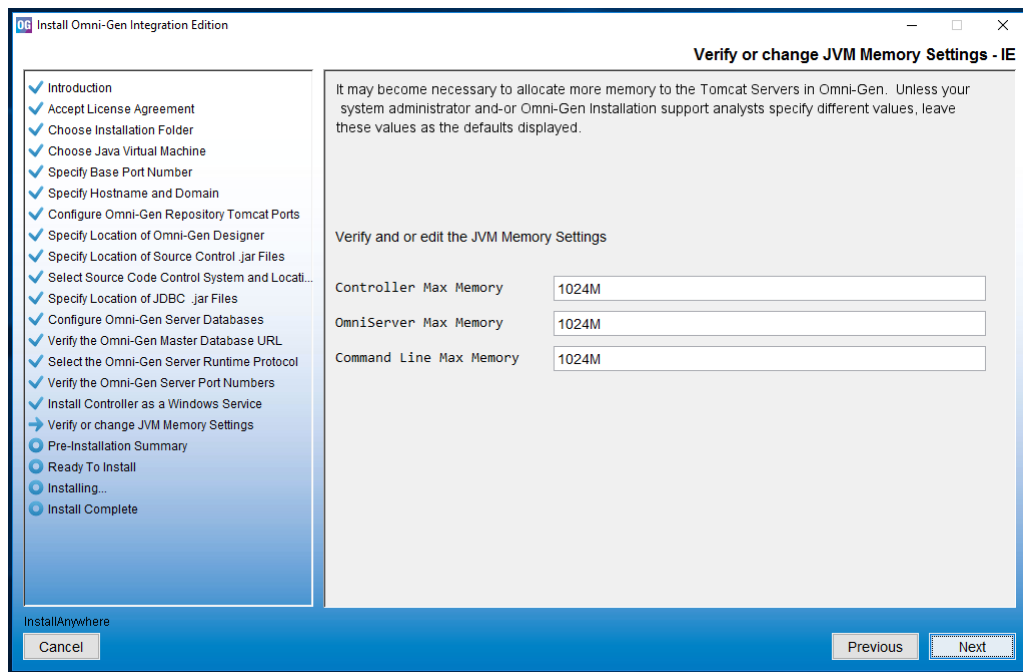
OG Install Omni-Gen Integration Edition

Verify or change JVM Memory Settings - IE

Introduction
Accept License Agreement
Choose Installation Folder
Choose Java Virtual Machine
Specify Base Port Number
Specify Hostname and Domain
Configure Omni-Gen Repository Tomcat Ports
Specify Location of Omni-Gen Designer
Specify Location of Source Control .jar Files
Select Source Code Control System and Locati...
Specify Location of JDBC .jar Files
Configure Omni-Gen Server Databases
Verify the Omni-Gen Master Database URL
Select the Omni-Gen Server Runtime Protocol
Verify the Omni-Gen Server Port Numbers
Install Controller as a Windows Service
Verify or change JVM Memory Settings
Pre-Installation Summary
Ready To Install
Installing...
Install Complete

It may become necessary to allocate more memory to the Tomcat Servers in Omni-Gen. Unless your system administrator and-or Omni-Gen Installation support analysts specify different values, leave these values as the defaults displayed.

Verify and or edit the JVM Memory Settings

| Controller Max Memory | 1024M |
|---|---|
| OmniServer Max Memory | 1024M |
| Command Line Max Memory | 1024M |

InstallAnywhere
Cancel
Previous
Next